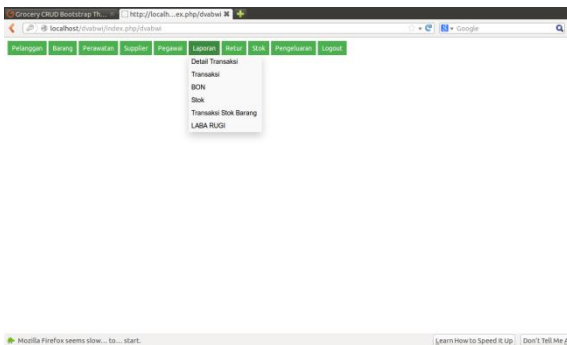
Grocery CRUD Bootstrap Th... http://localh...ex.php/dvabwi

localhost/dvabwi/index.php/dvabwi

Google

Pelanggan Barang Perawatan Supplier Pegawai Laporan Retur Stok Pengeluaran Logout

Detail Transaksi
Transaksi
BON
Stok
Transaksi Stok Barang
LABA RUGI

Mozilla Firefox seems slow... to... start.

Learn How to Speed It Up

Don't Tell Me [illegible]